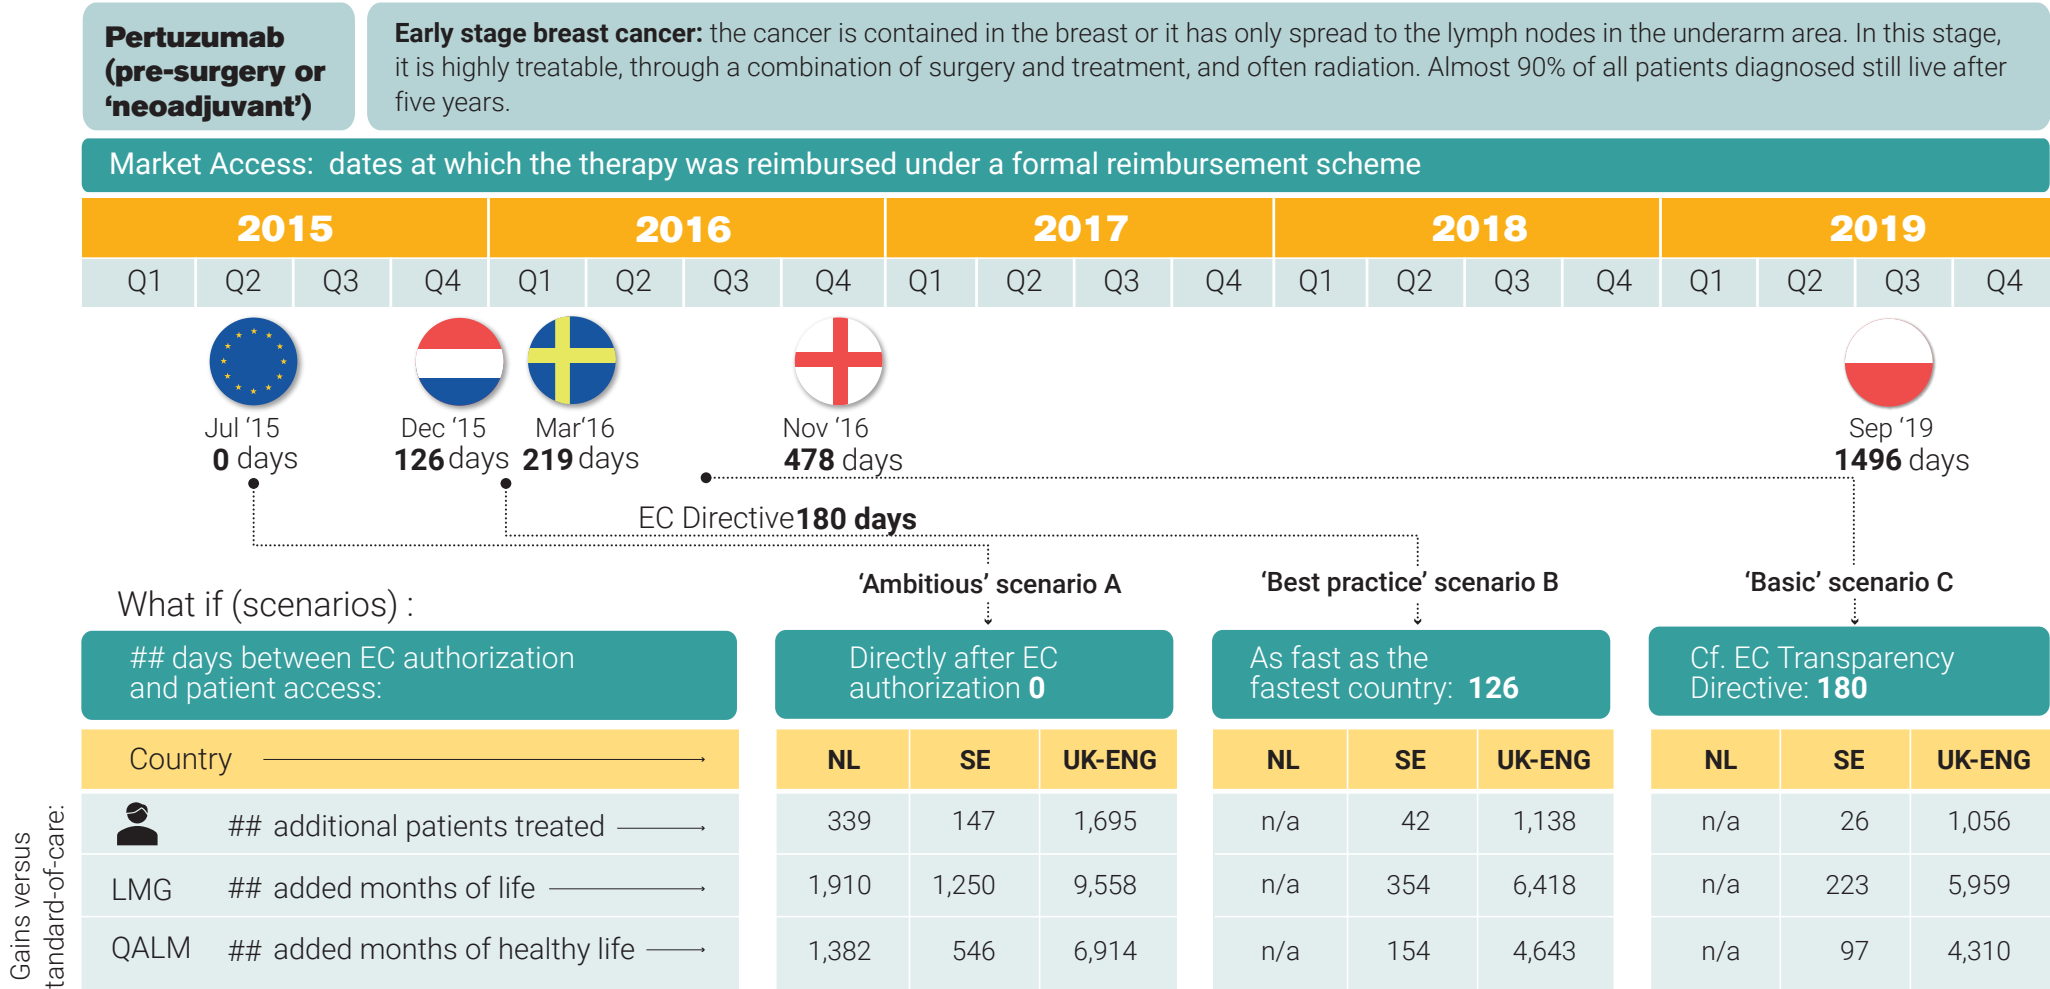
**Pertuzumab (pre-surgery or 'neoadjuvant')**

**Early stage breast cancer:** the cancer is contained in the breast or it has only spread to the lymph nodes in the underarm area. In this stage, it is highly treatable, through a combination of surgery and treatment, and often radiation. Almost 90% of all patients diagnosed still live after five years.

Market Access: dates at which the therapy was reimbursed under a formal reimbursement scheme

| 2015 | | | | 2016 | | | | 2017 | | | | 2018 | | | | 2019 | | | |
|---|---|---|---|---|---|---|---|---|---|---|---|---|---|---|---|---|---|---|---|
| Q1 | Q2 | Q3 | Q4 | Q1 | Q2 | Q3 | Q4 | Q1 | Q2 | Q3 | Q4 | Q1 | Q2 | Q3 | Q4 | Q1 | Q2 | Q3 | Q4 |

Jul '15
**0** days

Dec '15
**126** days

Mar'16
**219** days

Nov '16
**478** days

Sep '19
**1496** days

EC Directive **180 days**

What if (scenarios) :

'Ambitious' scenario A

'Best practice' scenario B

'Basic' scenario C

## days between EC authorization and patient access:

Directly after EC authorization **0**

As fast as the fastest country: **126**

Cf. EC Transparency Directive: **180**

Gains versus standard-of-care:

| Country | NL | SE | UK-ENG | NL | SE | UK-ENG | NL | SE | UK-ENG |
|---|---|---|---|---|---|---|---|---|---|
| ## additional patients treated | 339 | 147 | 1,695 | n/a | 42 | 1,138 | n/a | 26 | 1,056 |
| LMG ## added months of life | 1,910 | 1,250 | 9,558 | n/a | 354 | 6,418 | n/a | 223 | 5,959 |
| QALM ## added months of healthy life | 1,382 | 546 | 6,914 | n/a | 154 | 4,643 | n/a | 97 | 4,310 |